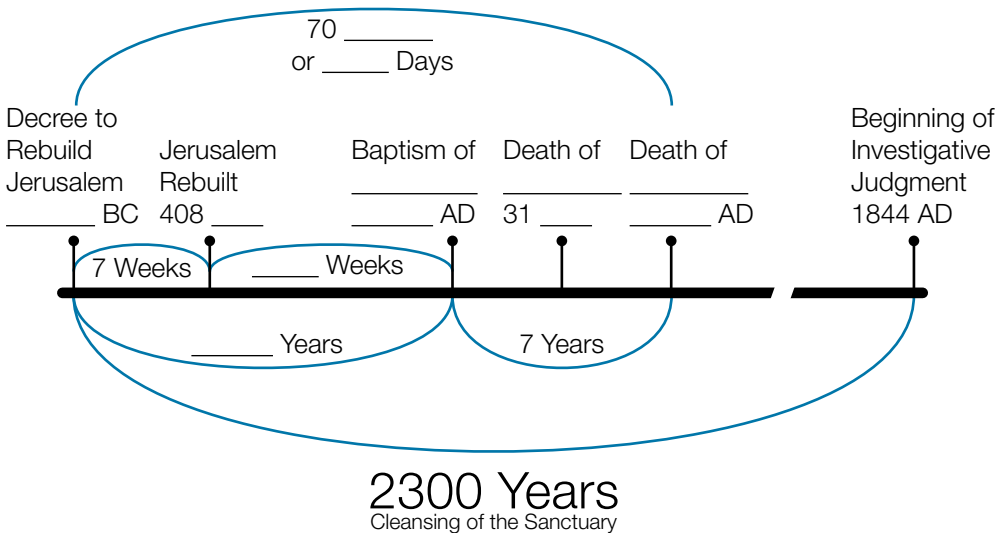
70 ______
or _____ Days

Decree to Rebuild Jerusalem _______ BC

Jerusalem Rebuilt 408 ____

Baptism of __________ ______ AD

Death of _________ 31 ____

Death of _________ ______ AD

Beginning of Investigative Judgment 1844 AD

7 Weeks

_____ Weeks

______ Years

7 Years

2300 Years
Cleansing of the Sanctuary